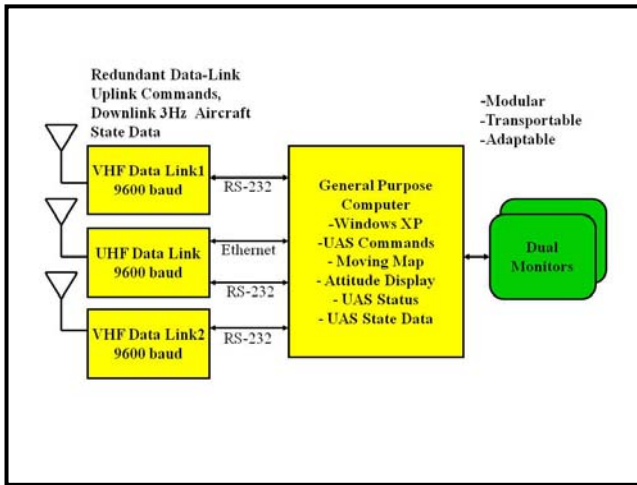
Redundant Data-Link Uplink Commands, Downlink 3Hz Aircraft State Data

-Modular
-Transportable
-Adaptable

VHF Data Link1
9600 baud

RS-232

UHF Data Link
9600 baud

Ethernet

RS-232

VHF Data Link2
9600 baud

RS-232

General Purpose Computer
-Windows XP
-UAS Commands
- Moving Map
- Attitude Display
- UAS Status
- UAS State Data

Dual Monitors